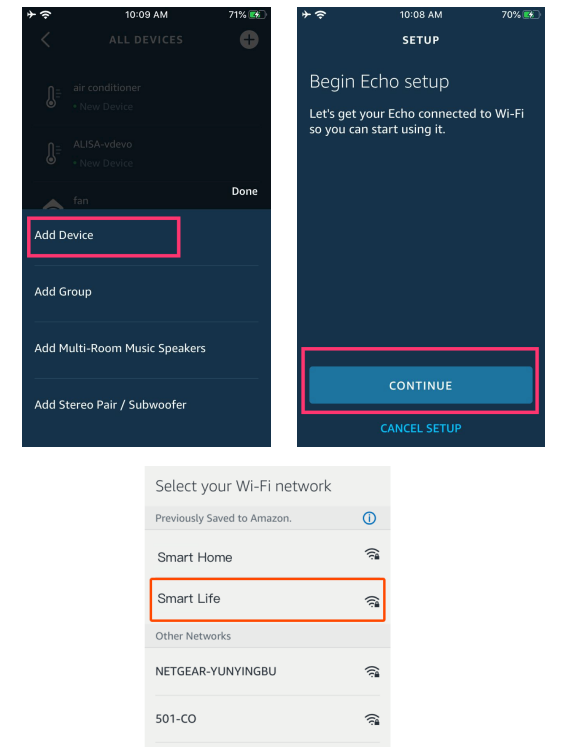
10:09 AM 71%

ALL DEVICES

air conditioner
• New Device

ALISA-vdevo
• New Device

fan

Done

Add Device

Add Group

Add Multi-Room Music Speakers

Add Stereo Pair / Subwoofer

10:08 AM 70%

SETUP

Begin Echo setup

Let's get your Echo connected to Wi-Fi so you can start using it.

CONTINUE

CANCEL SETUP

Select your Wi-Fi network

Previously Saved to Amazon.

Smart Home

Smart Life

Other Networks

NETGEAR-YUNYINGBU

501-CO